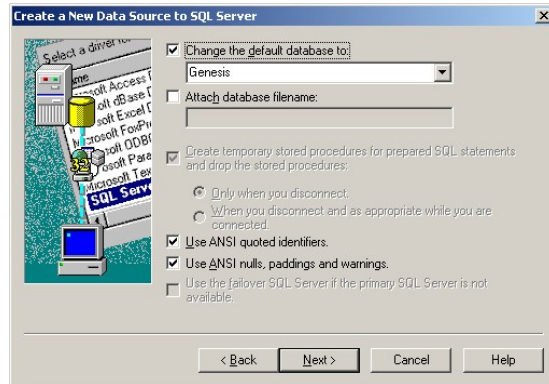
Create a New Data Source to SQL Server

Select a driver for
ame
osoft Access D
soft dBase D
soft Excel D
osoft FoxPr
Microsoft ODBC
soft Para
Microsoft Tex
SQL Serv

Change the default database to:
Genesis
Attach database filename:
Create temporary stored procedures for prepared SQL statements and drop the stored procedures:
Only when you disconnect.
When you disconnect and as appropriate while you are connected.
Use ANSI quoted identifiers.
Use ANSI nulls, paddings and warnings.
Use the failover SQL Server if the primary SQL Server is not available.

< Back
Next >
Cancel
Help